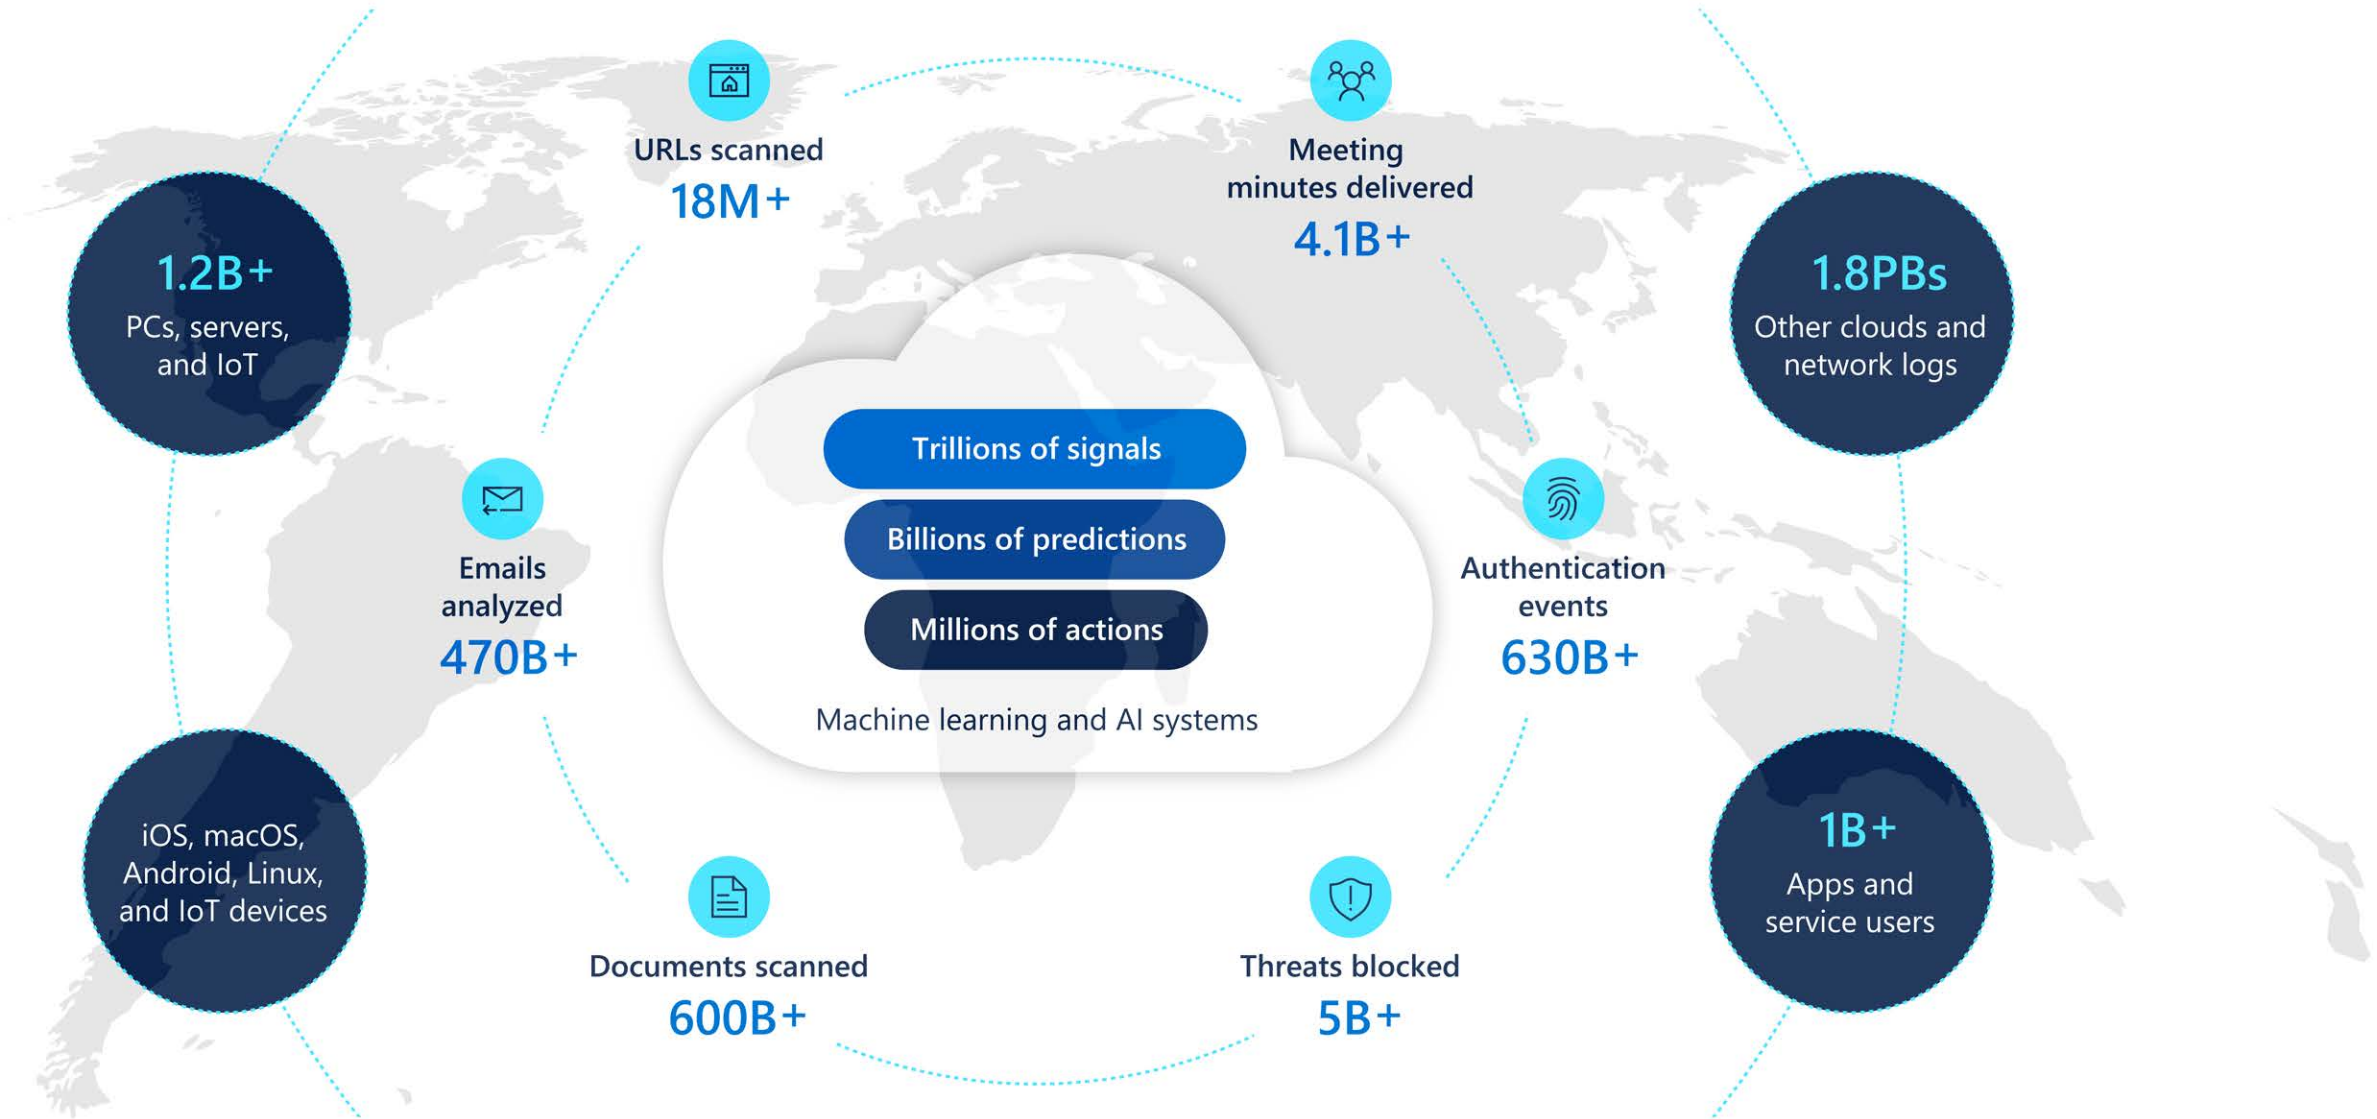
1.2B+
PCs, servers, and IoT

URLs scanned
18M+

Meeting minutes delivered
4.1B+

1.8PBs
Other clouds and network logs

Emails analyzed
470B+

Trillions of signals

Billions of predictions

Millions of actions

Machine learning and AI systems

Authentication events
630B+

iOS, macOS, Android, Linux, and IoT devices

Documents scanned
600B+

Threats blocked
5B+

1B+
Apps and service users